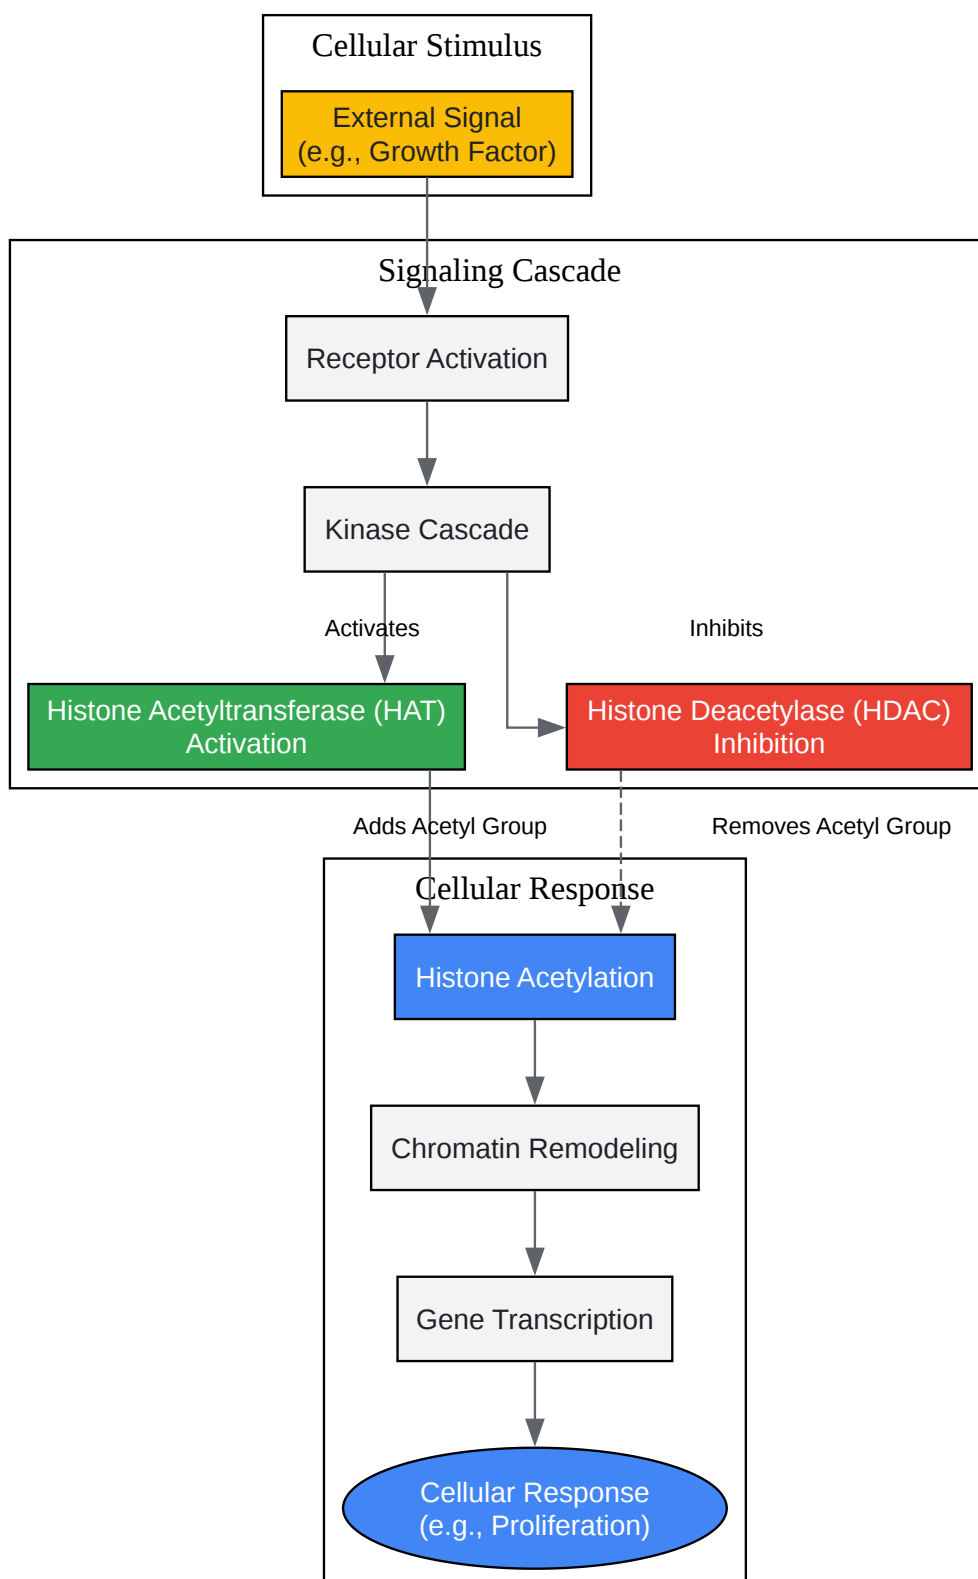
Cellular Stimulus

External Signal
(e.g., Growth Factor)

Signaling Cascade

Receptor Activation

Kinase Cascade

Activates

Inhibits

Histone Acetyltransferase (HAT) Activation

Histone Deacetylase (HDAC) Inhibition

Adds Acetyl Group

Removes Acetyl Group

Cellular Response

Histone Acetylation

Chromatin Remodeling

Gene Transcription

Cellular Response
(e.g., Proliferation)